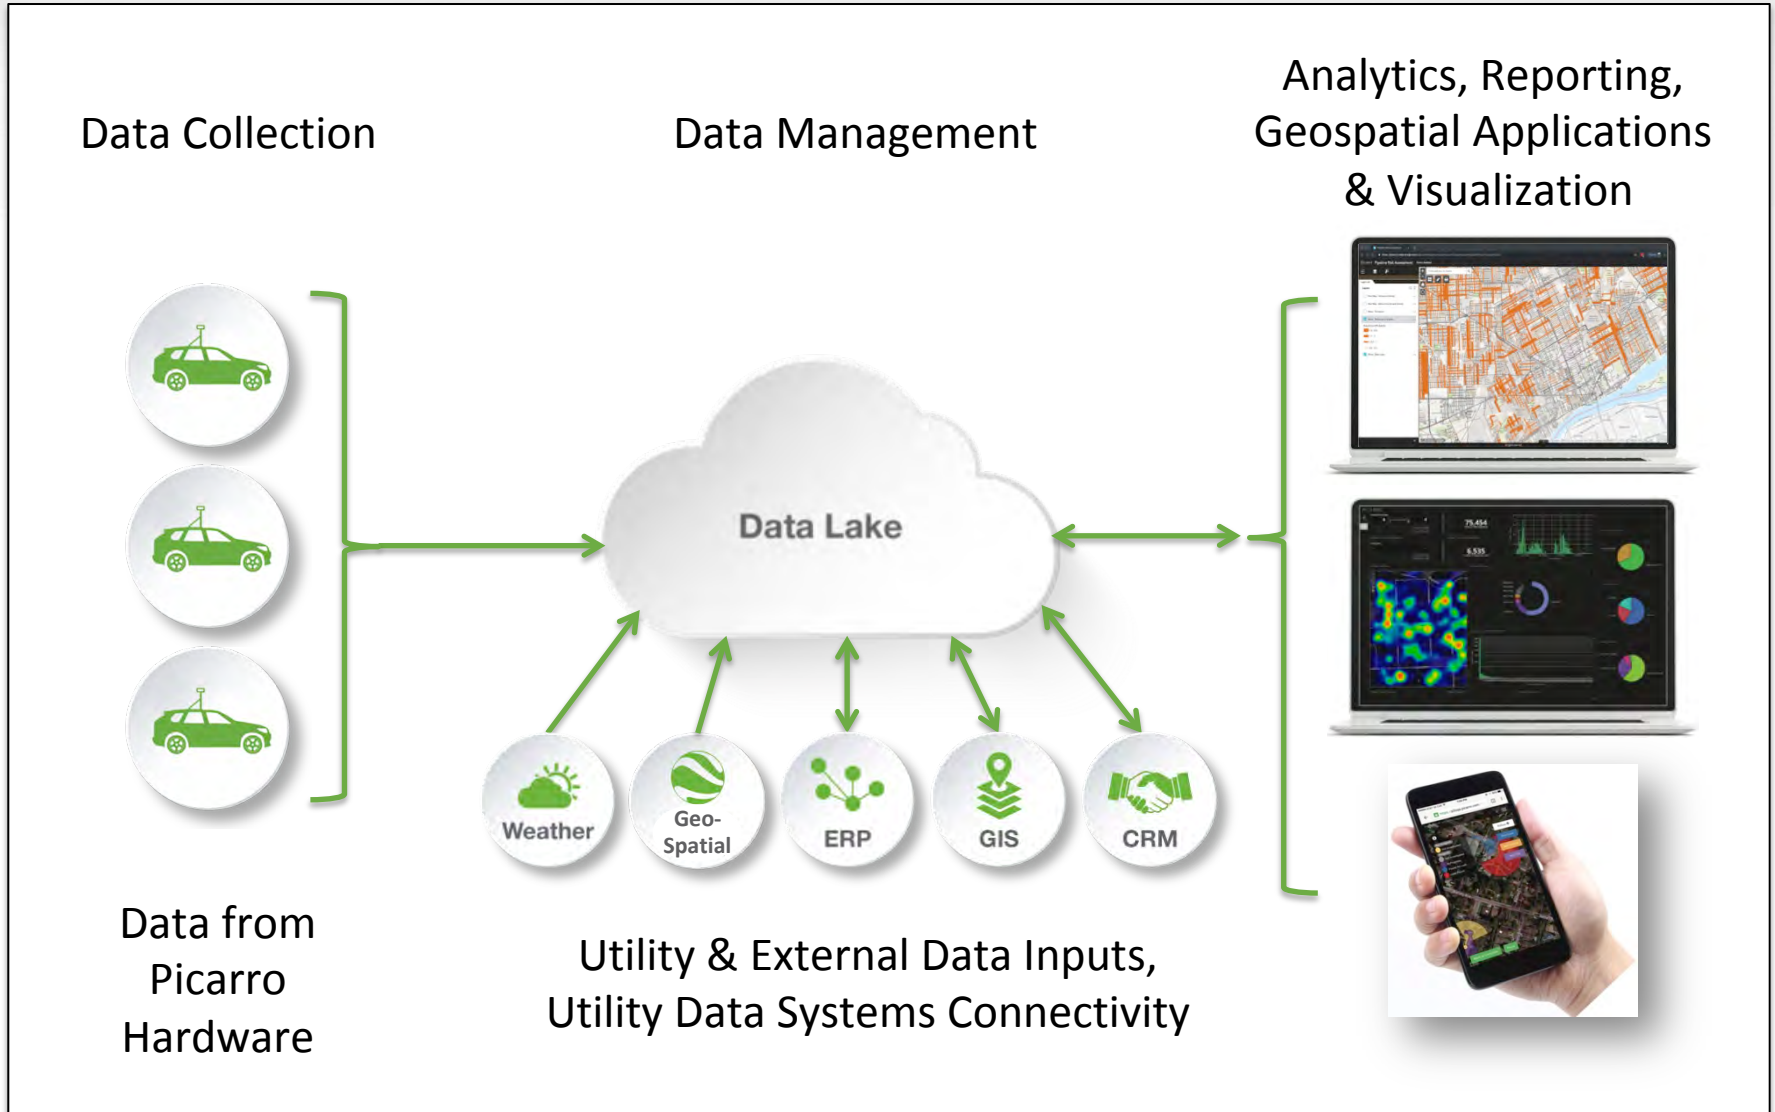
Data Collection

Data Management

Analytics, Reporting, Geospatial Applications & Visualization

Data Lake

Weather

Geo-Spatial

ERP

GIS

CRM

75,454

6,535

Data from Picarro Hardware

Utility & External Data Inputs, Utility Data Systems Connectivity